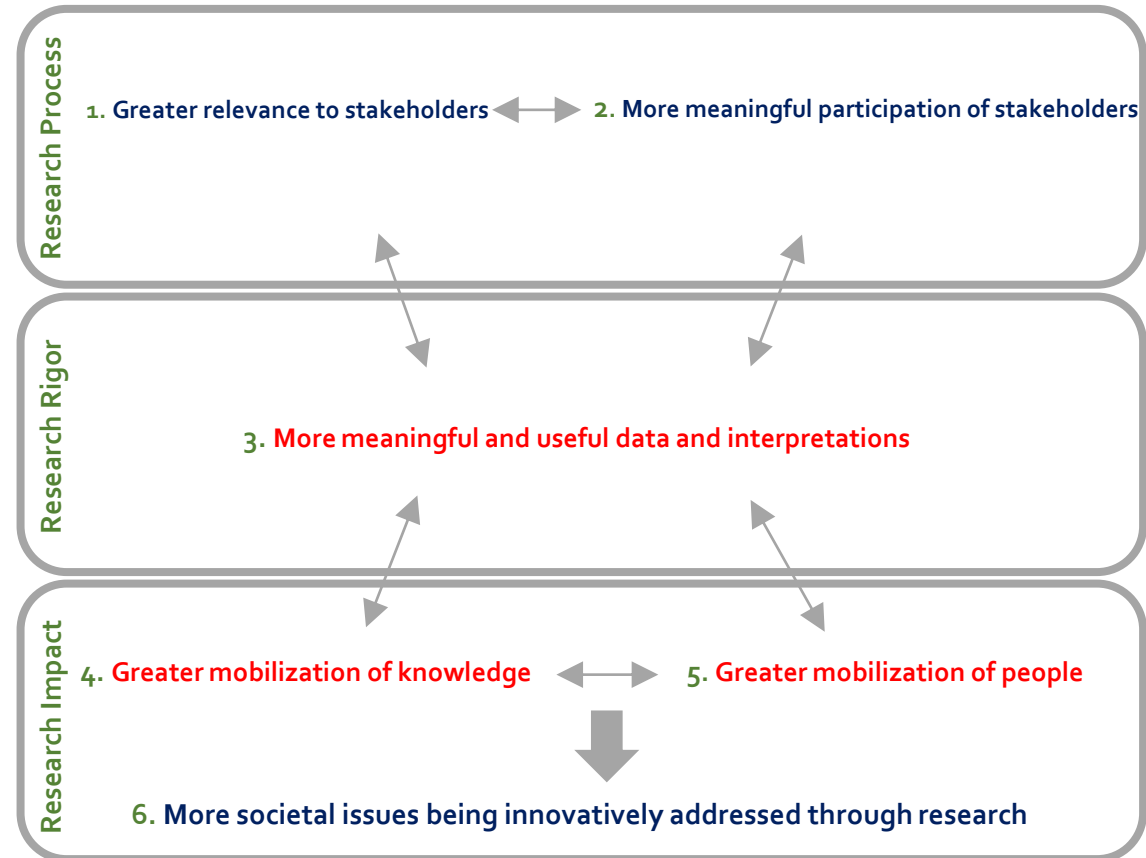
Research Process

1. Greater relevance to stakeholders

2. More meaningful participation of stakeholders

Research Rigor

3. More meaningful and useful data and interpretations

Research Impact

4. Greater mobilization of knowledge

5. Greater mobilization of people

6. More societal issues being innovatively addressed through research